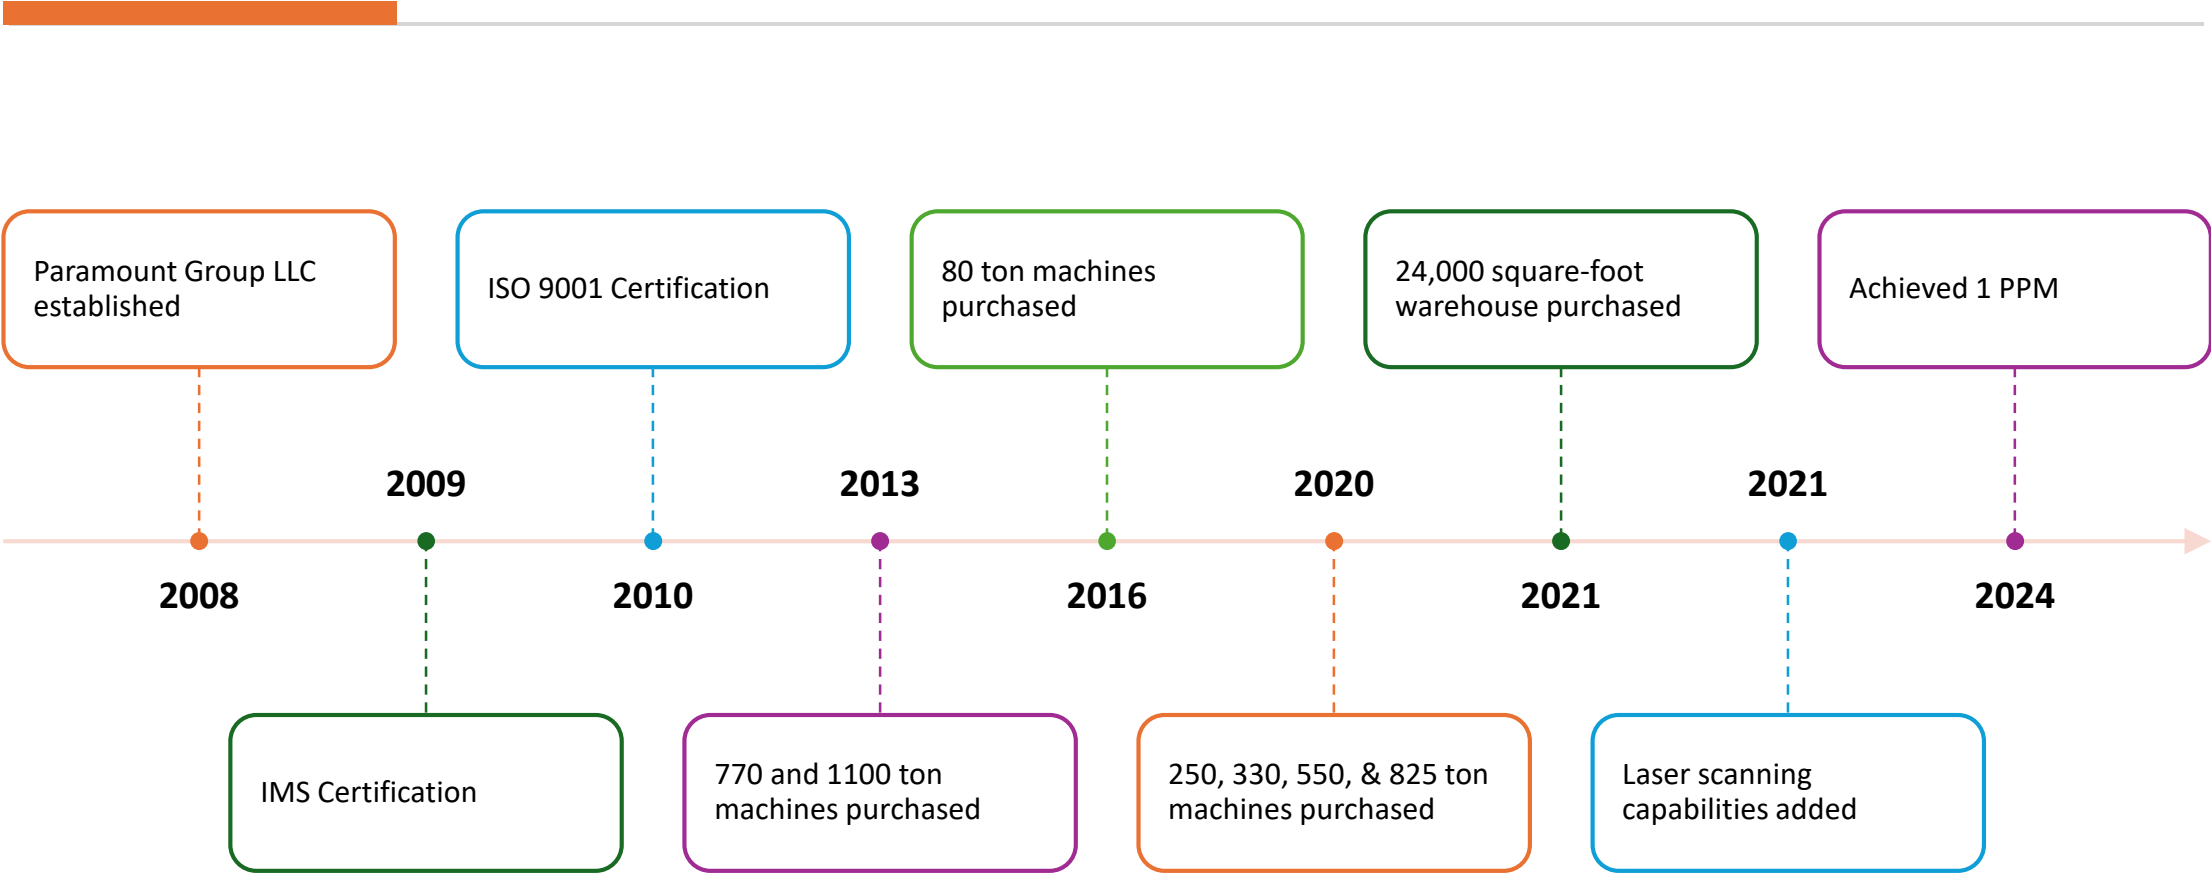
Paramount Group LLC established

ISO 9001 Certification

80 ton machines purchased

24,000 square-foot warehouse purchased

Achieved 1 PPM

2009

2013

2020

2021

2008

2010

2016

2021

2024

IMS Certification

770 and 1100 ton machines purchased

250, 330, 550, & 825 ton machines purchased

Laser scanning capabilities added